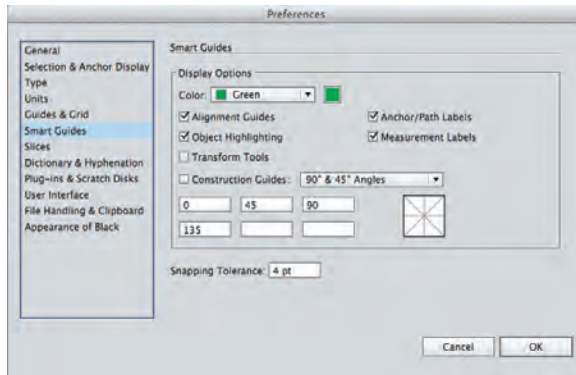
Preferences

General
Selection & Anchor Display
Type
Units
Guides & Grid
Smart Guides
Slices
Dictionary & Hyphenation
Plug-ins & Scratch Disks
User Interface
File Handling & Clipboard
Appearance of Black

Smart Guides

Display Options

Color: Green

Alignment Guides
Anchor/Path Labels
Object Highlighting
Measurement Labels
Transform Tools

Construction Guides: 90° & 45° Angles

| 0 | 45 | 90 |
|---|---|---|
| 135 | | |

Snapping Tolerance: 4 pt

Cancel
OK